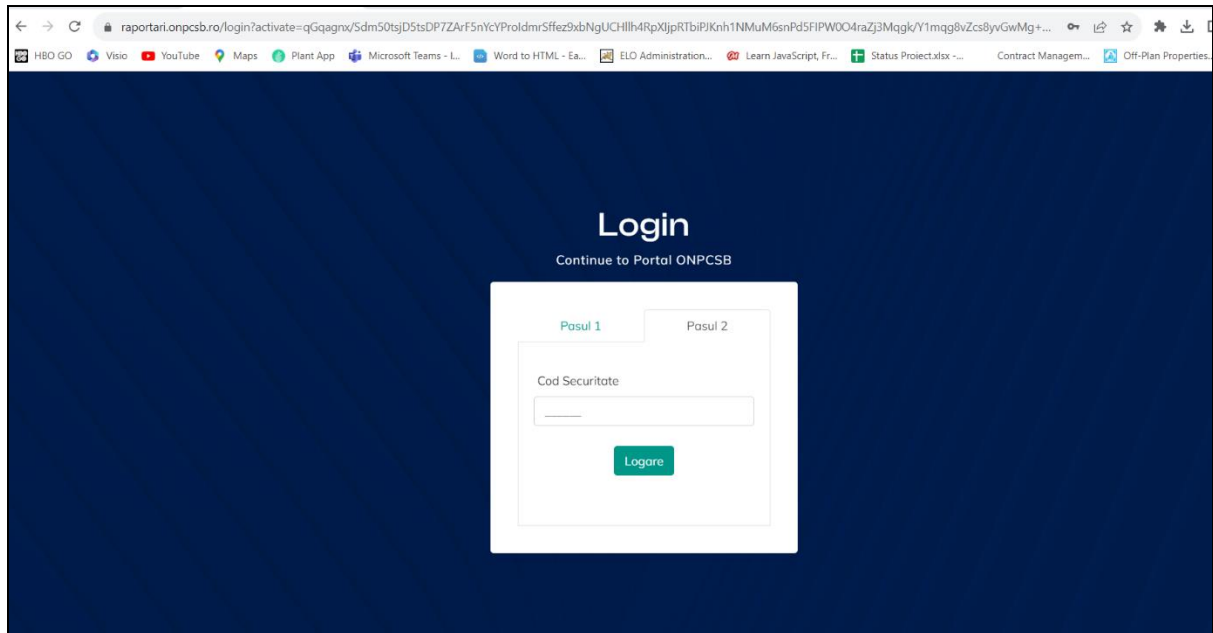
raportari.onpcsb.ro/login?activate=qGqagnx/Sdm50tsjD5tsDP7ZArF5nYcYProldmrSffez9xbNgUCHllh4RpXljpRTbiPJKnh1NMuM6snPd5FIPW0O4raZj3Mqgk/Y1mqg8vZcs8yvGwMg+...

HBO GO Visio YouTube Maps Plant App Microsoft Teams - I... Word to HTML - Ea... ELO Administration... Learn JavaScript, Fr... Status Proiect.xlsx -... Contract Managem... Off-Plan Properties...

Login

Continue to Portal ONPCSB

Pasul 1

Pasul 2

Cod Securitate

Logare